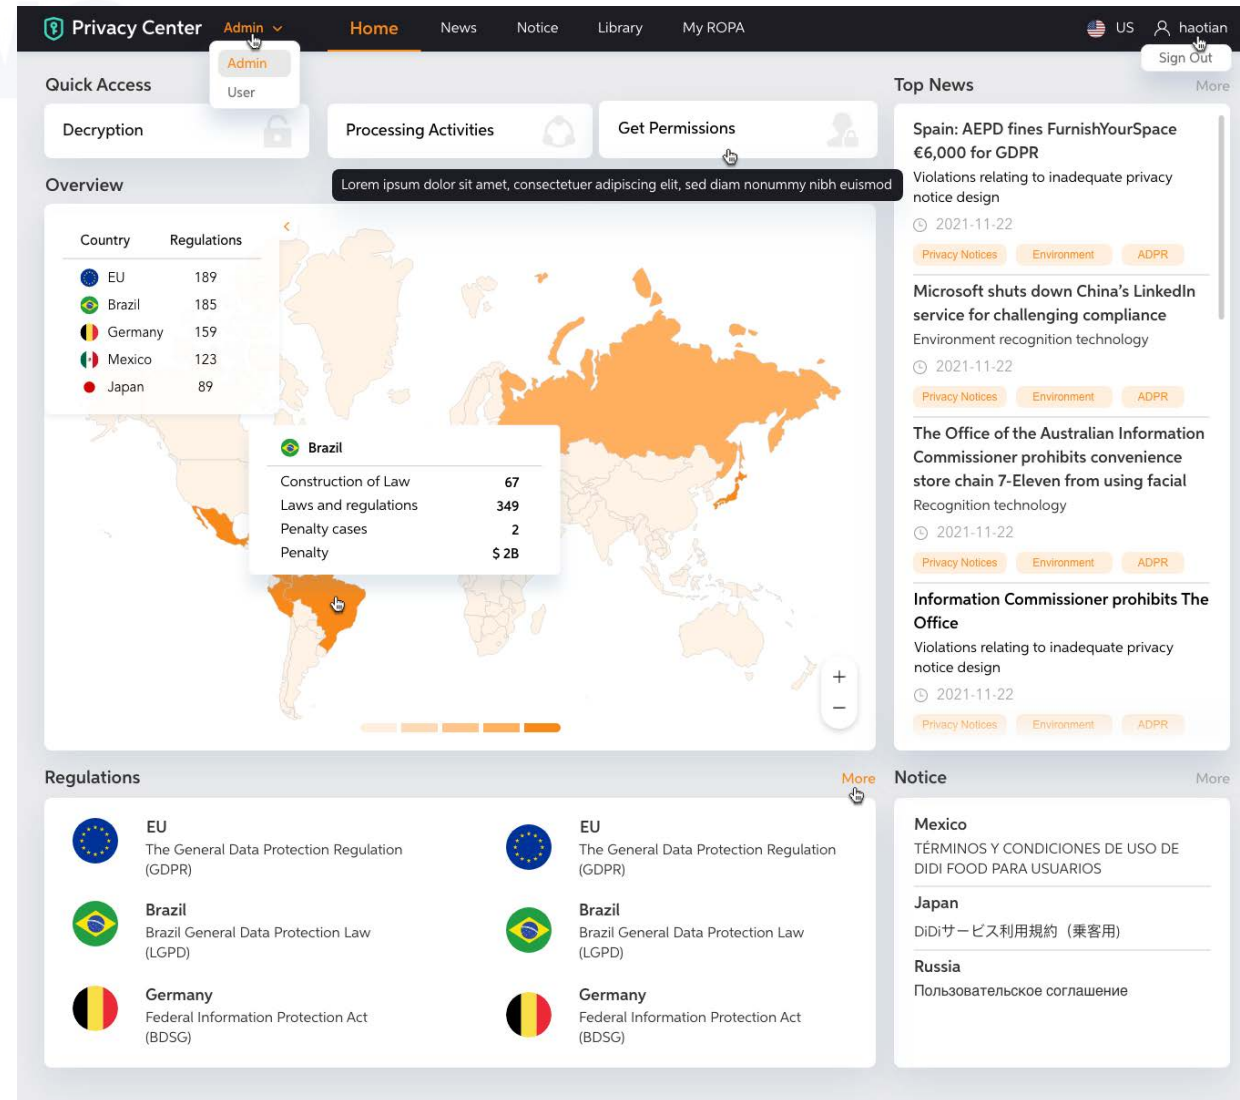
Privacy Center Admin Home News Notice Library My ROPA US haotian

Admin
User

Sign Out

Quick Access

Decryption

Processing Activities

Get Permissions

Lorem ipsum dolor sit amet, consectetuer adipiscing elit, sed diam nonummy nibh euismod

Overview

| Country | Regulations |
|---|---|
| EU | 189 |
| Brazil | 185 |
| Germany | 159 |
| Mexico | 123 |
| Japan | 89 |

Brazil

| Construction of Law | 67 |
|---|---|
| Laws and regulations | 349 |
| Penalty cases | 2 |
| Penalty | $ 2B |

+
−

Top News More

Spain: AEPD fines FurnishYourSpace €6,000 for GDPR
Violations relating to inadequate privacy notice design
2021-11-22
Privacy Notices Environment ADPR

Microsoft shuts down China's LinkedIn service for challenging compliance
Environment recognition technology
2021-11-22
Privacy Notices Environment ADPR

The Office of the Australian Information Commissioner prohibits convenience store chain 7-Eleven from using facial
Recognition technology
2021-11-22
Privacy Notices Environment ADPR

Information Commissioner prohibits The Office
Violations relating to inadequate privacy notice design
2021-11-22
Privacy Notices Environment ADPR

Regulations More

EU
The General Data Protection Regulation (GDPR)

Brazil
Brazil General Data Protection Law (LGPD)

Germany
Federal Information Protection Act (BDSG)

EU
The General Data Protection Regulation (GDPR)

Brazil
Brazil General Data Protection Law (LGPD)

Germany
Federal Information Protection Act (BDSG)

Notice More

Mexico
TÉRMINOS Y CONDICIONES DE USO DE DIDI FOOD PARA USUARIOS

Japan
DiDiサービス利用規約（乗客用）

Russia
Пользовательское соглашение